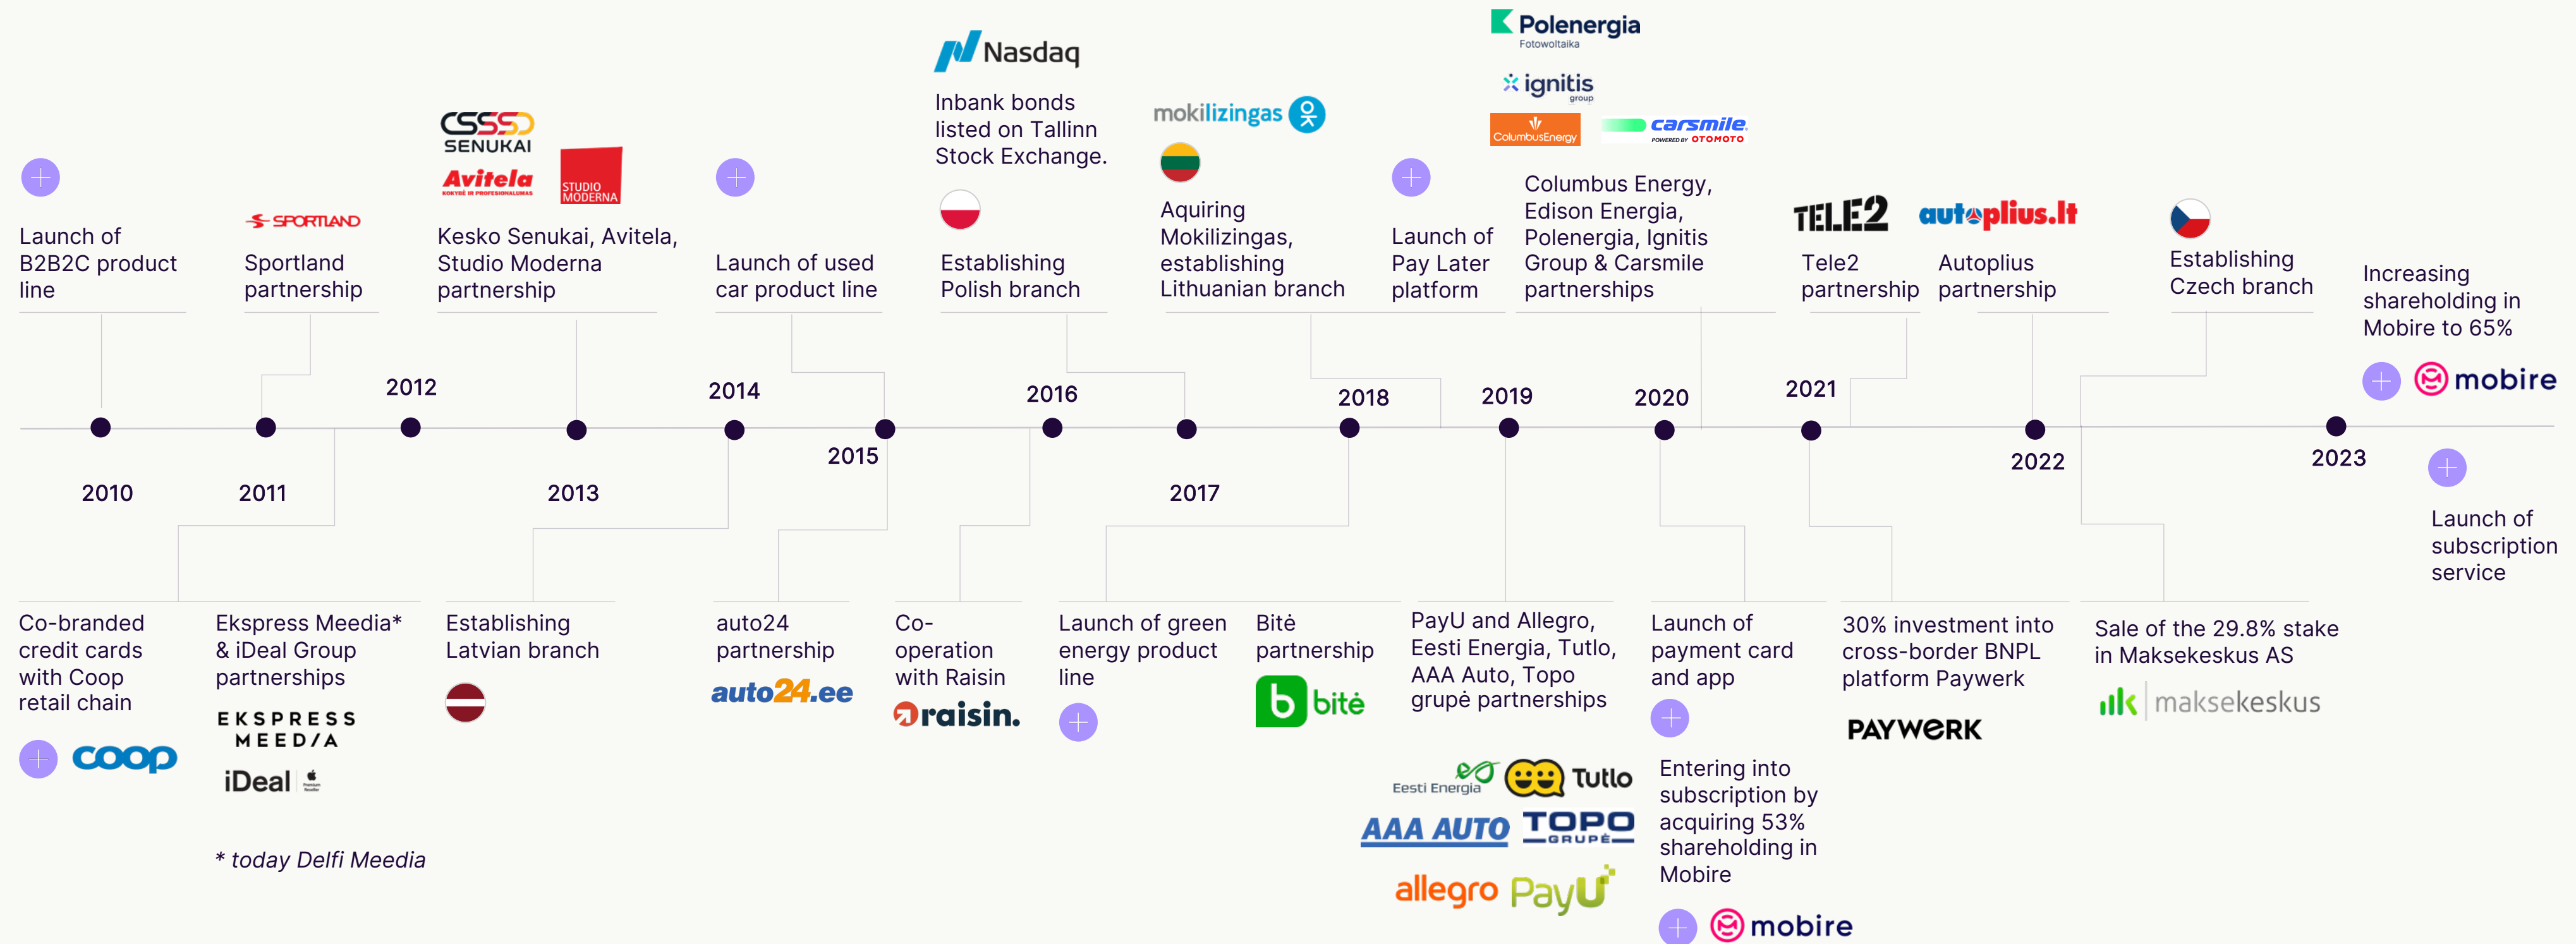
Launch of B2B2C product line

SPORTLAND
Sportland partnership

2012

SENUKAI
Avitela
STUDIO MODERNA
Kesko Senukai, Avitela, Studio Moderna partnership

2014

Launch of used car product line

2015

Nasdaq
Inbank bonds listed on Tallinn Stock Exchange.

Establishing Polish branch

2016

mokilizingas
Aquiring Mokilizingas, establishing Lithuanian branch

2017

Launch of Pay Later platform

2018

Polenergia Fotowoltaika
ignitis group
ColumbusEnergy
carsmile POWERED BY OTOMOTO
Columbus Energy, Edison Energia, Polenergia, Ignitis Group & Carsmile partnerships

2019

2020

TELE2
Tele2 partnership

autoplius.lt
Autoplius partnership

2021

2022

Establishing Czech branch

Increasing shareholding in Mobire to 65%
mobire

2023

Launch of subscription service

2010

2011

2013

Co-branded credit cards with Coop retail chain
coop

Ekspress Meedia* & iDeal Group partnerships
EKSPRESS MEEDIA
iDeal

* today Delfi Meedia

Establishing Latvian branch

auto24 partnership
auto24.ee

Co-operation with Raisin
raisin.

Launch of green energy product line

Bitė partnership
bitė

PayU and Allegro, Eesti Energia, Tutlo, AAA Auto, Topo grupė partnerships
Eesti Energia
Tutlo
AAA AUTO
TOPO GRUPĖ
allegro
PayU

Launch of payment card and app

Entering into subscription by acquiring 53% shareholding in Mobire
mobire

30% investment into cross-border BNPL platform Paywerk
PAYWERK

Sale of the 29.8% stake in Maksekeskus AS
maksekeskus